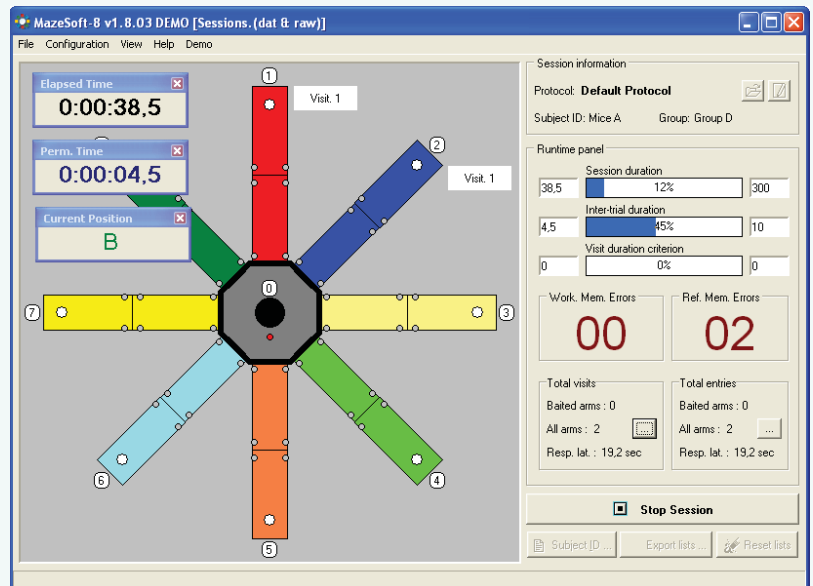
MazeSoft-8 v1.8.03 DEMO [Sessions.(dat & raw)]

File Configuration View Help Demo

Elapsed Time
0:00:38,5

Perm. Time
0:00:04,5

Current Position
B

1
Visit. 1
2
Visit. 1
0
7
3
6
5
4

Session information
Protocol: Default Protocol
Subject ID: Mice A Group: Group D

Runtime panel
Session duration
38,5 12% 300
Inter-trial duration
4,5 45% 10
Visit duration criterion
0 0% 0

Work. Mem. Errors
00
Ref. Mem. Errors
02

Total visits
Baited arms : 0
All arms : 2
Resp. lat. : 19,2 sec

Total entries
Baited arms : 0
All arms : 2
Resp. lat. : 19,2 sec

Stop Session

Subject ID ... Export lists ... Reset lists